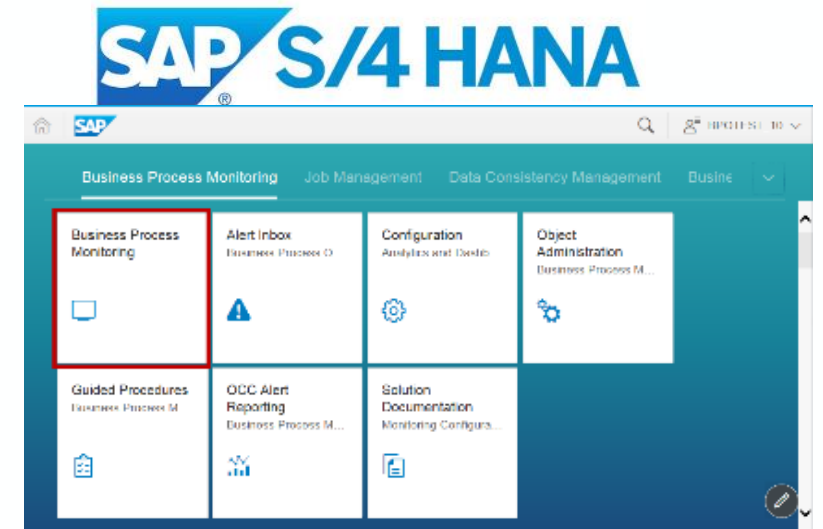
SAP® S/4 HANA

SAP

BPOTEST 10

Business Process Monitoring Job Management Data Consistency Management Busine

Business Process Monitoring

Alert Inbox
Business Process O

Configuration
Analytics and Dashb

Object Administration
Business Process M...

Guided Procedures
Business Process M

OCC Alert Reporting
Business Process M...

Solution Documentation
Monitoring Configura...